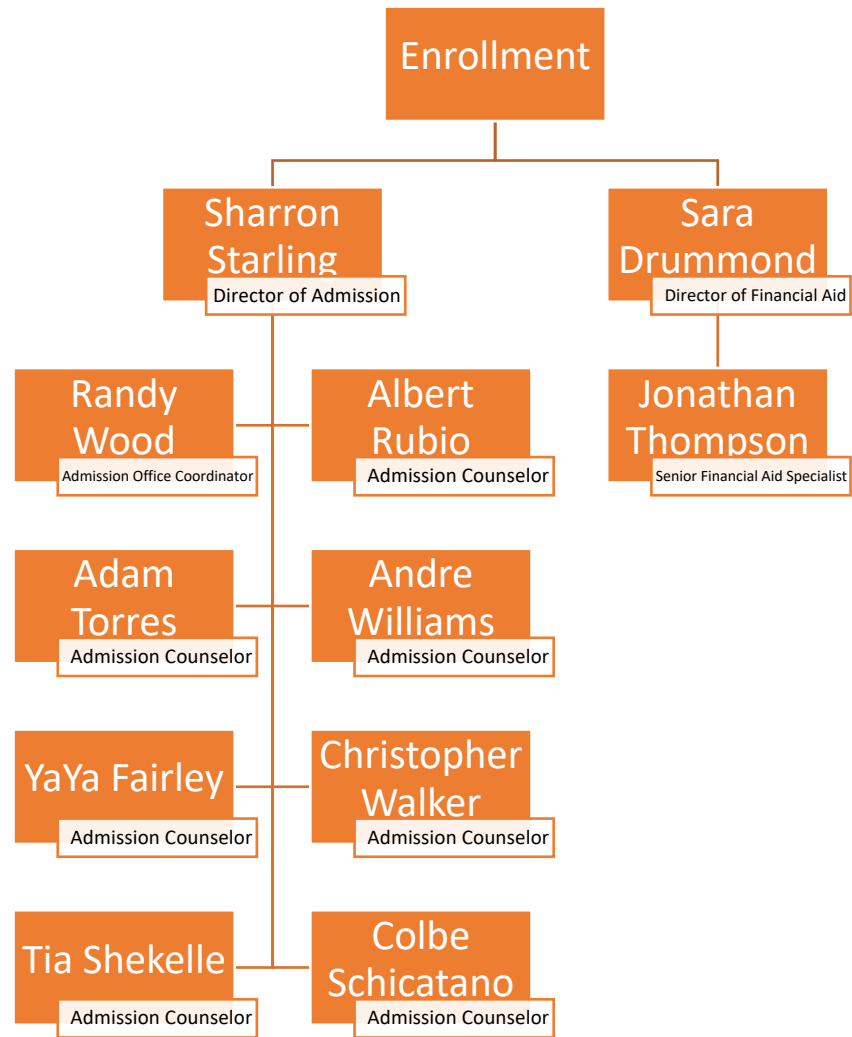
Enrollment

Sharron Starling
Director of Admission

Sara Drummond
Director of Financial Aid

Randy Wood
Admission Office Coordinator

Albert Rubio
Admission Counselor

Jonathan Thompson
Senior Financial Aid Specialist

Adam Torres
Admission Counselor

Andre Williams
Admission Counselor

YaYa Fairley
Admission Counselor

Christopher Walker
Admission Counselor

Tia Shekelle
Admission Counselor

Colbe Schicatano
Admission Counselor